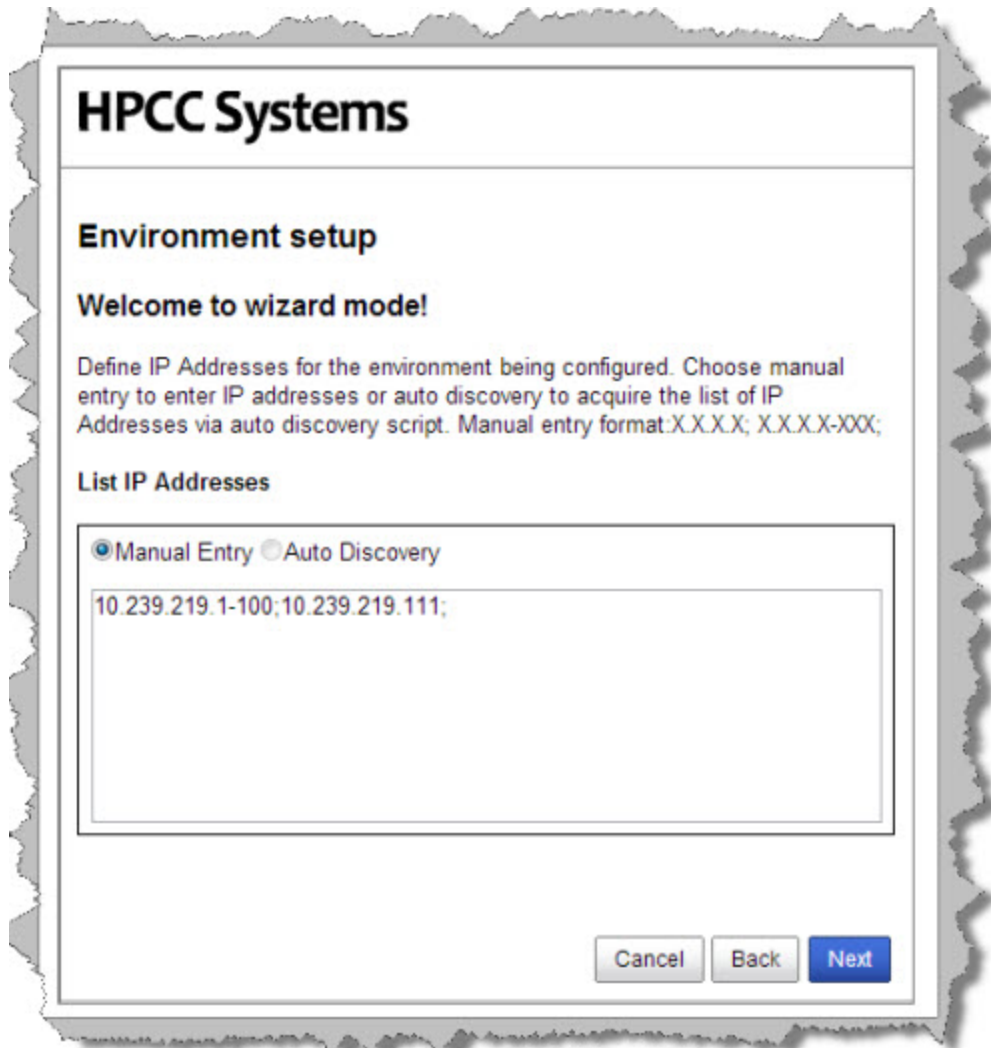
HPCC Systems

Environment setup

Welcome to wizard mode!

Define IP Addresses for the environment being configured. Choose manual entry to enter IP addresses or auto discovery to acquire the list of IP Addresses via auto discovery script. Manual entry format:X.X.X.X; X.X.X.X-XXX;

List IP Addresses

Manual Entry Auto Discovery

10.239.219.1-100;10.239.219.111;

Cancel Back Next